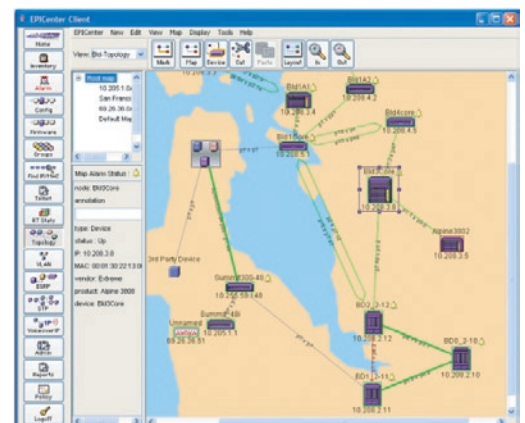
EPICenter Client

EPICenter File Edit View Map Display Tools Help

View: Bld-Topology

Mode Map Device Cut Paste Layout In Out

Home
Inventory
Alarm
Config
Firmware
Groups
Find IP/MAC
Telnet
RT Stats
Topology
VLAN
ESRP
STP
Voice
Admin
Reports
Policy
Logoff

Root map
10.205.1.0
San Francis
89.26.36.0
Default Map

Map Alarm Status:
node: Bld3Core
annotation

type: Device
status: Up
IP: 10.208.3
MAC: 00:01:30:22:13:0
vendor: Extreme
product: Alpine 3808
device: Bld3Core

Bld1A1
10.208.2.4
Bld1A2
10.208.4.2
Bld4core
10.208.4.5
Bld1Core
10.208.5
Bld3Core
10.208.3.8
Alpine3802
10.208.3.6
3rd Party Device
Summit300-48
10.205.59.148
Summit48i
10.205.1.1
Unnamed
89.26.36.51
BD0_2-12
10.208.2.12
BD6_2-10
10.208.2.10
BD1_2-11
10.208.2.11